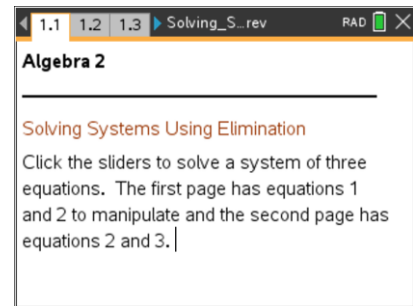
1.1 1.2 1.3 Solving_S...rev RAD

Algebra 2

Solving Systems Using Elimination

Click the sliders to solve a system of three equations. The first page has equations 1 and 2 to manipulate and the second page has equations 2 and 3.